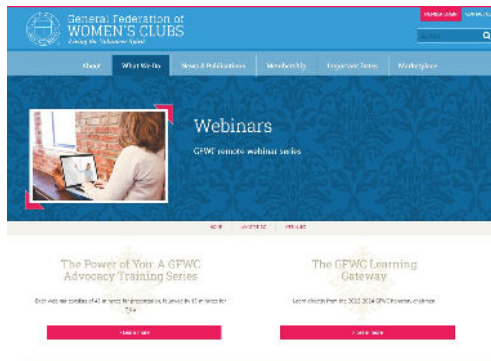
General Federation of
WOMEN'S CLUBS
Living the Volunteer Spirit

MEMBER LOGIN
CONTACT US
Search

About
What We Do
News & Publications
Membership
Important Dates
Marketplace

Webinars
GFWC remote webinar series

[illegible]

The Power of You: A GFWC Advocacy Training Series
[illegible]
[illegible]

The GFWC Learning Gateway
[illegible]
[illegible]